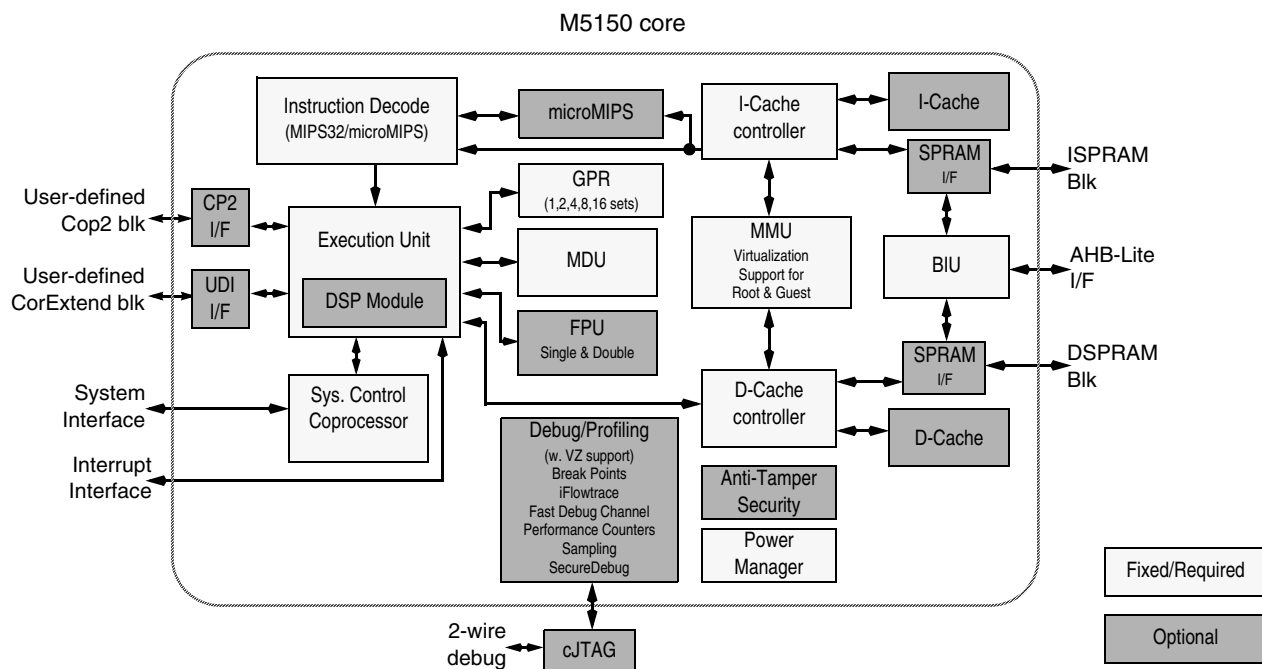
M5150 core

Instruction Decode
(MIPS32/microMIPS)

microMIPS

I-Cache controller

I-Cache

SPRAM I/F

ISPRAM Blk

User-defined Cop2 blk

CP2 I/F

Execution Unit

DSP Module

GPR
(1,2,4,8,16 sets)

MDU

FPU
Single & Double

MMU
Virtualization Support for Root & Guest

BIU

AHB-Lite I/F

User-defined CorExtend blk

UDI I/F

SPRAM I/F

DSPRAM Blk

System Interface

Sys. Control Coprocessor

D-Cache controller

D-Cache

Interrupt Interface

Debug/Profiling
(w. VZ support)
Break Points
iFlowtrace
Fast Debug Channel
Performance Counters
Sampling
SecureDebug

Anti-Tamper Security

Power Manager

Fixed/Required

Optional

2-wire debug

cJTAG